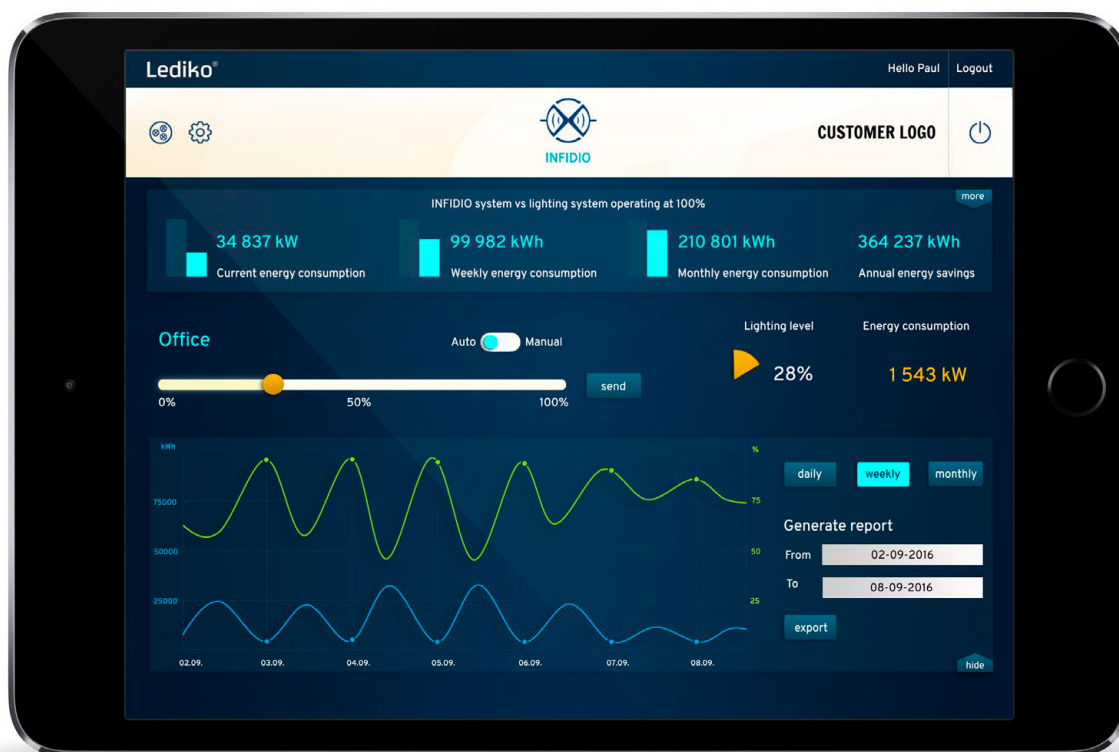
Lediko®

Hello Paul
Logout

INFIDIO

CUSTOMER LOGO

INFIDIO system vs lighting system operating at 100%

more

34 837 kW
Current energy consumption

99 982 kWh
Weekly energy consumption

210 801 kWh
Monthly energy consumption

364 237 kWh
Annual energy savings

Office

Auto
Manual

0%
50%
100%

send

Lighting level
28%

Energy consumption
1 543 kW

kWh
75000
50000
25000

%
75
50
25

02.09.
03.09.
04.09.
05.09.
06.09.
07.09.
08.09.

daily
weekly
monthly

Generate report

From
02-09-2016

To
08-09-2016

export

hide